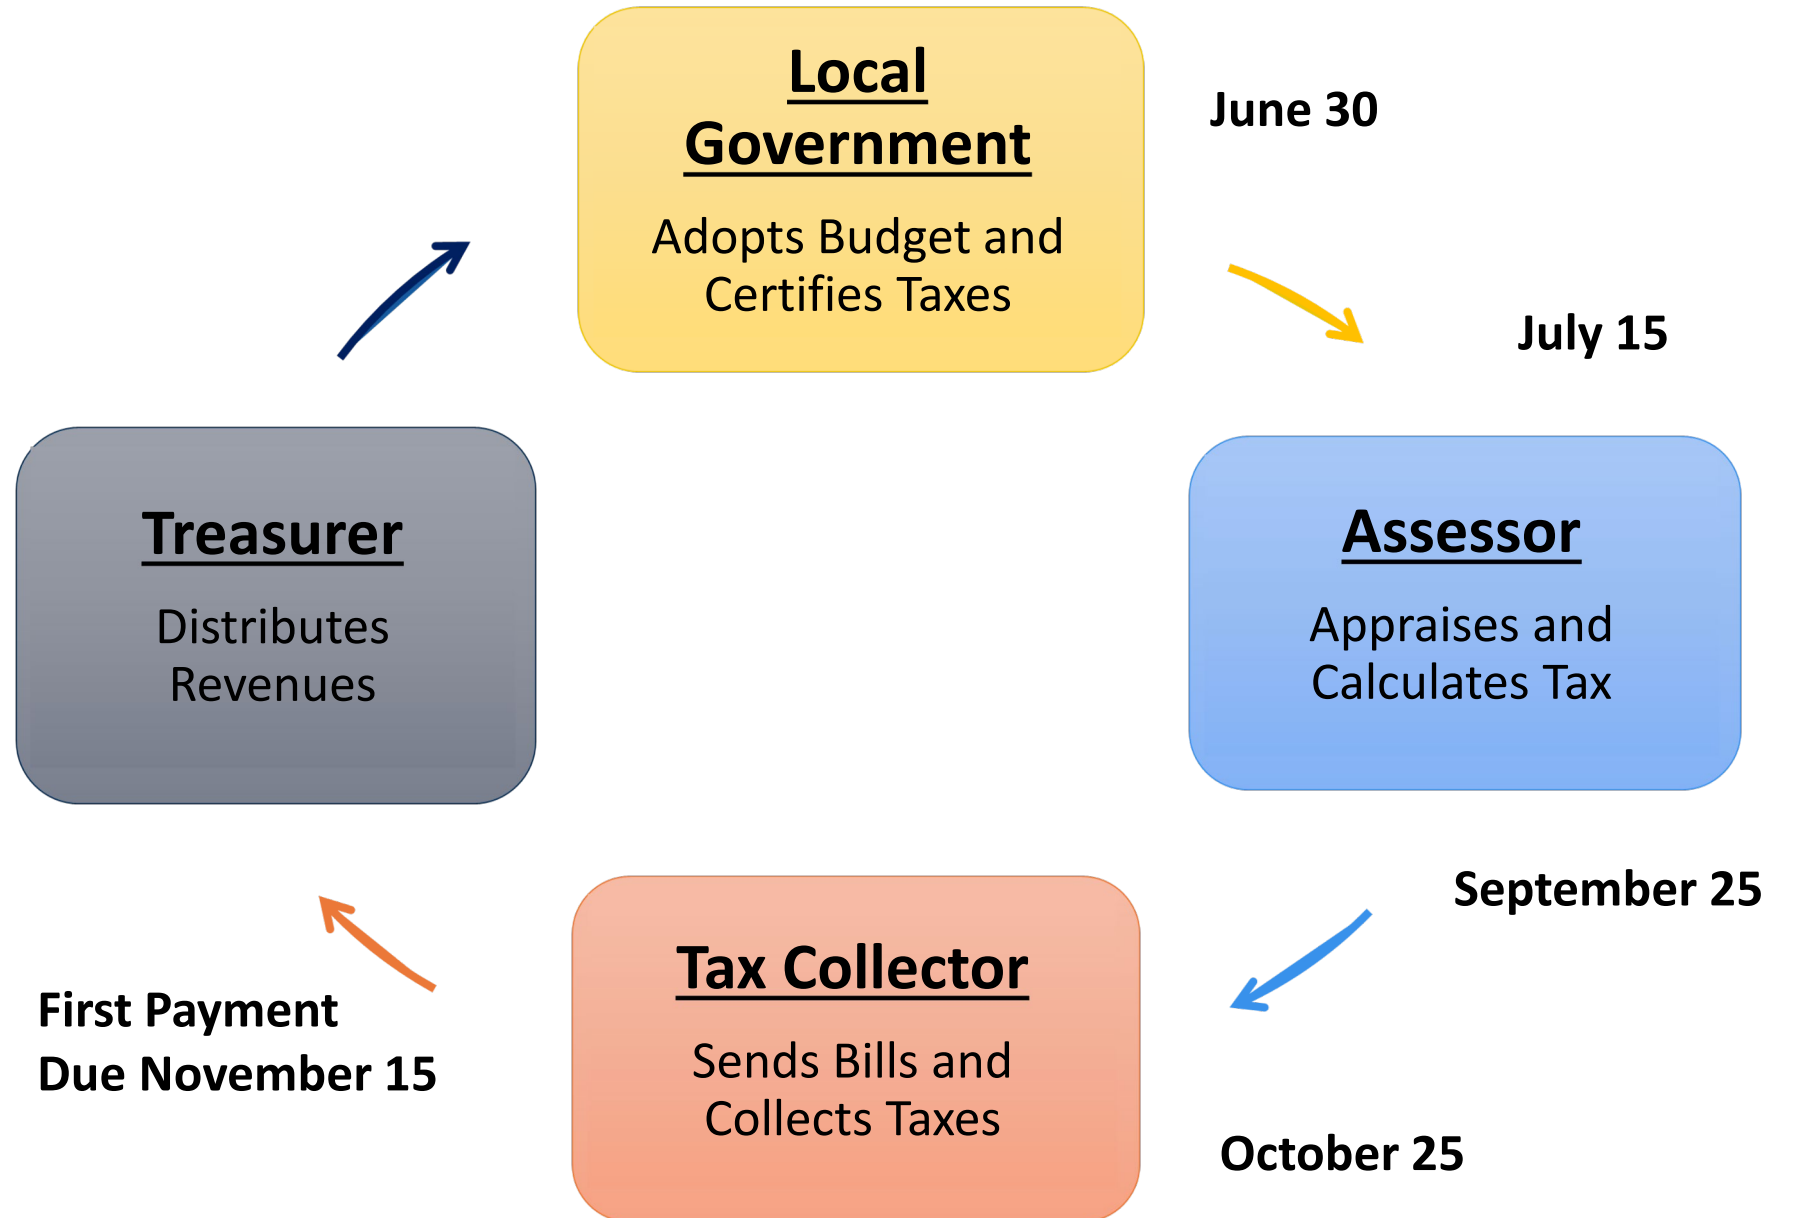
Local Government

Adopts Budget and Certifies Taxes

June 30

July 15

Treasurer

Distributes Revenues

Assessor

Appraises and Calculates Tax

September 25

First Payment Due November 15

Tax Collector

Sends Bills and Collects Taxes

October 25